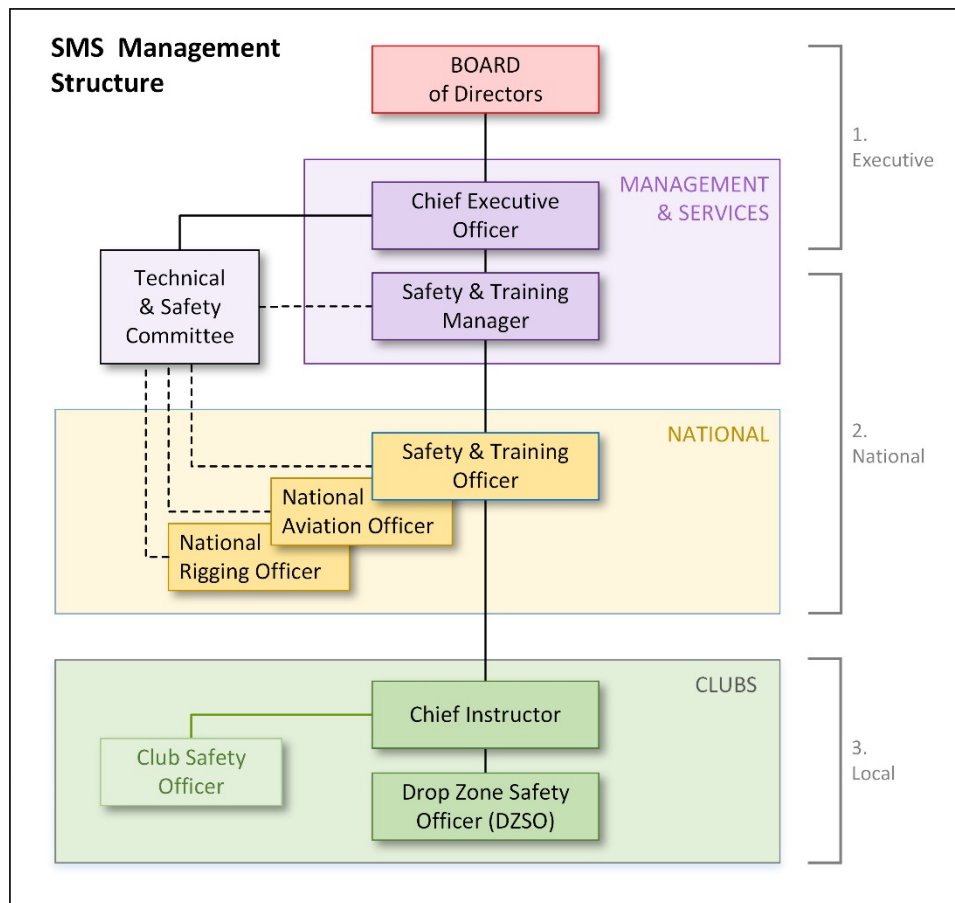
SMS Management Structure

BOARD of Directors

1. Executive

MANAGEMENT & SERVICES

Chief Executive Officer

Technical & Safety Committee

Safety & Training Manager

2. National

NATIONAL

Safety & Training Officer

National Aviation Officer

National Rigging Officer

CLUBS

3. Local

Chief Instructor

Club Safety Officer

Drop Zone Safety Officer (DZSO)